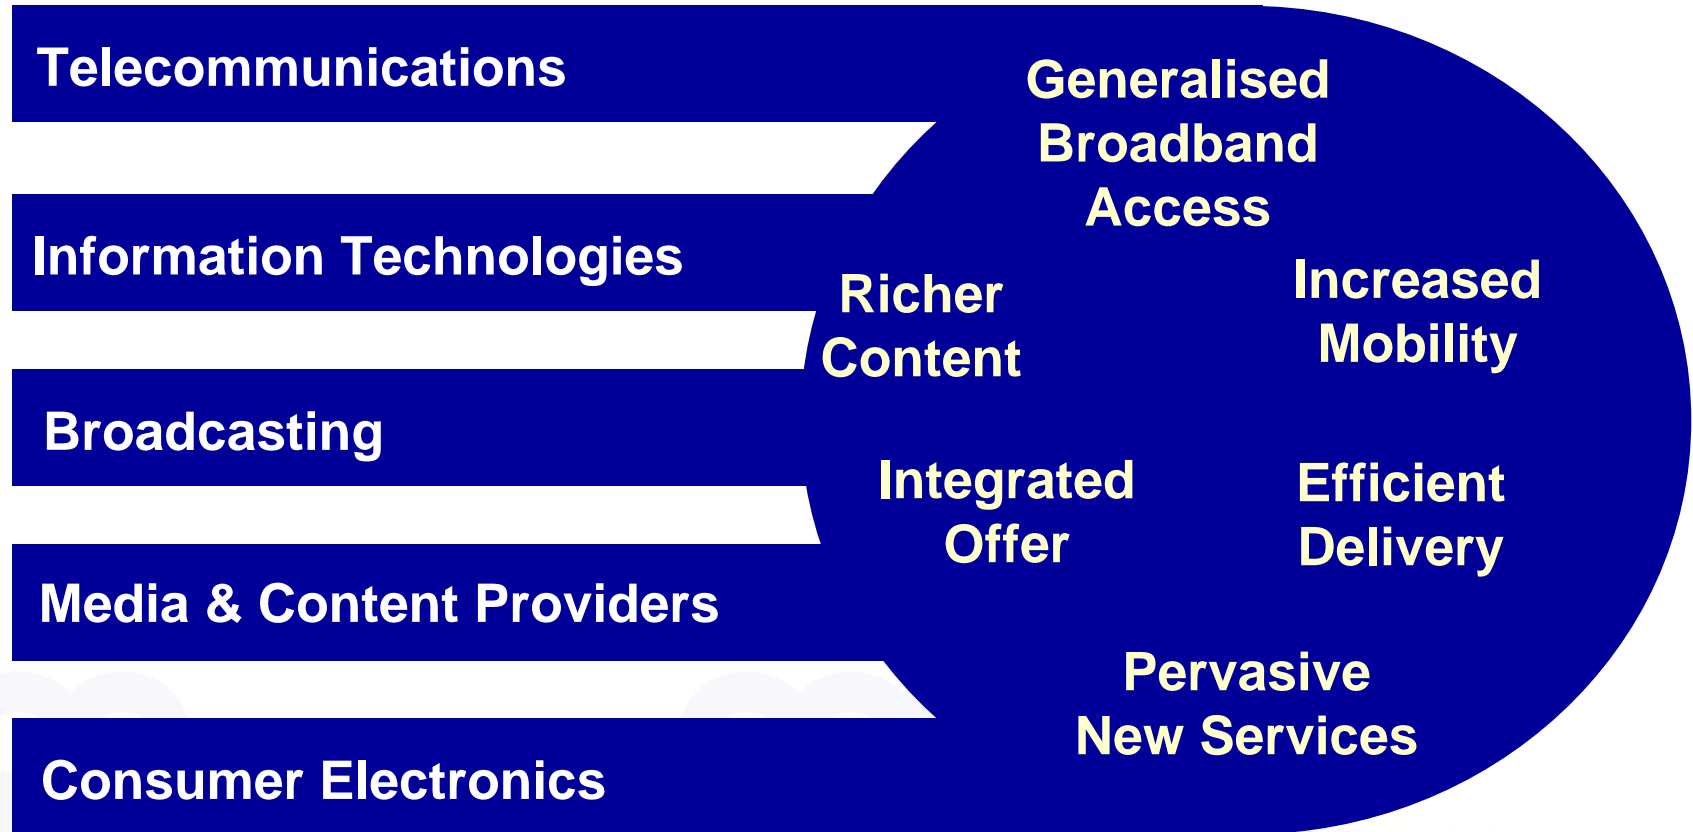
Telecommunications

Information Technologies

Broadcasting

Media & Content Providers

Consumer Electronics

Generalised Broadband Access

Richer Content

Increased Mobility

Integrated Offer

Efficient Delivery

Pervasive New Services